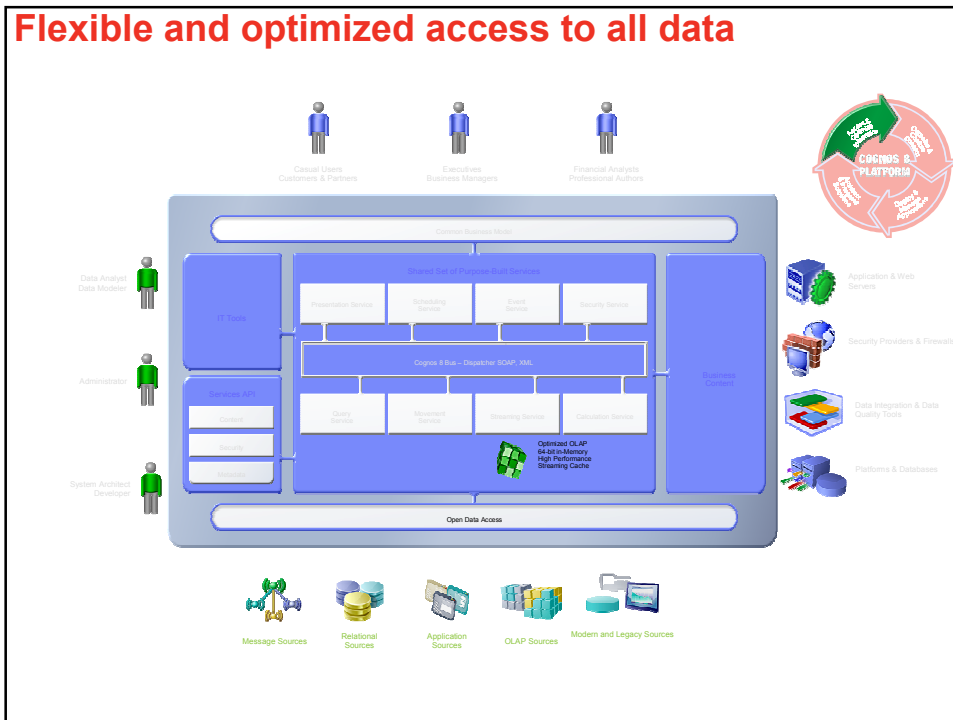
Flexible and optimized access to all data

Casual Users
Customers & Partners

Executives
Business Managers

Financial Analysts
Professional Authors

COGNOS 8 PLATFORM

Common Business Model

Data Analyst
Data Modeler

Administrator

System Architect
Developer

IT Tools

Services API

Content

Security

Metadata

Shared Set of Purpose-Built Services

Presentation Service

Scheduling Service

Event Service

Security Service

Cognos 8 Bus – Dispatcher SOAP, XML

Query Service

Movement Service

Streaming Service

Calculation Service

Optimized OLAP
64-bit in-Memory
High Performance
Streaming Cache

Business Content

Open Data Access

Application & Web Servers

Security Providers & Firewalls

Data Integration & Data Quality Tools

Platforms & Databases

Message Sources

Relational Sources

Application Sources

OLAP Sources

Modern and Legacy Sources